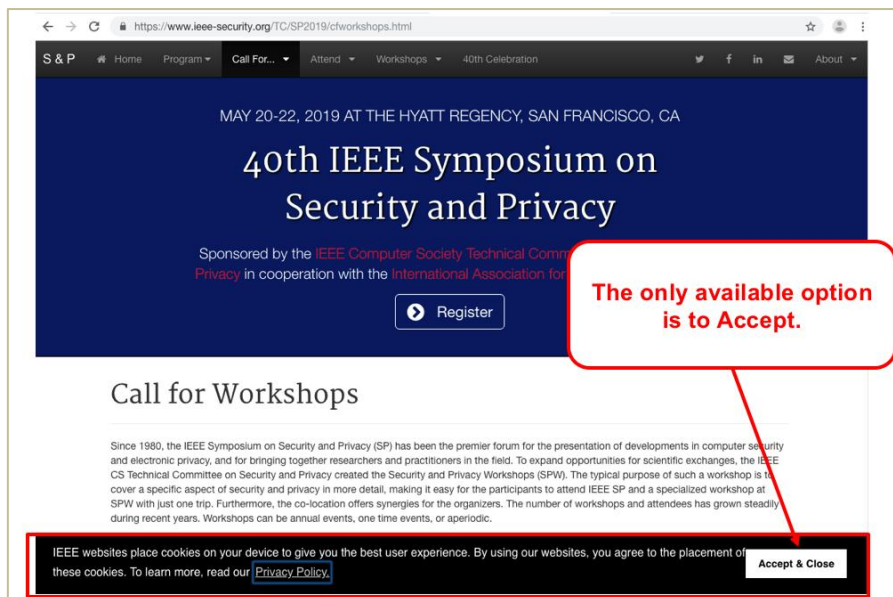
https://www.ieee-security.org/TC/SP2019/cfworkshops.html

S & P Home Program Call For... Attend Workshops 40th Celebration About

MAY 20-22, 2019 AT THE HYATT REGENCY, SAN FRANCISCO, CA

40th IEEE Symposium on Security and Privacy

Sponsored by the IEEE Computer Society Technical Comm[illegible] Privacy in cooperation with the International Association for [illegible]

Register

The only available option is to Accept.

Call for Workshops

Since 1980, the IEEE Symposium on Security and Privacy (SP) has been the premier forum for the presentation of developments in computer security and electronic privacy, and for bringing together researchers and practitioners in the field. To expand opportunities for scientific exchanges, the IEEE CS Technical Committee on Security and Privacy created the Security and Privacy Workshops (SPW). The typical purpose of such a workshop is to cover a specific aspect of security and privacy in more detail, making it easy for the participants to attend IEEE SP and a specialized workshop at SPW with just one trip. Furthermore, the co-location offers synergies for the organizers. The number of workshops and attendees has grown steadily during recent years. Workshops can be annual events, one time events, or aperiodic.

IEEE websites place cookies on your device to give you the best user experience. By using our websites, you agree to the placement of these cookies. To learn more, read our Privacy Policy.

Accept & Close